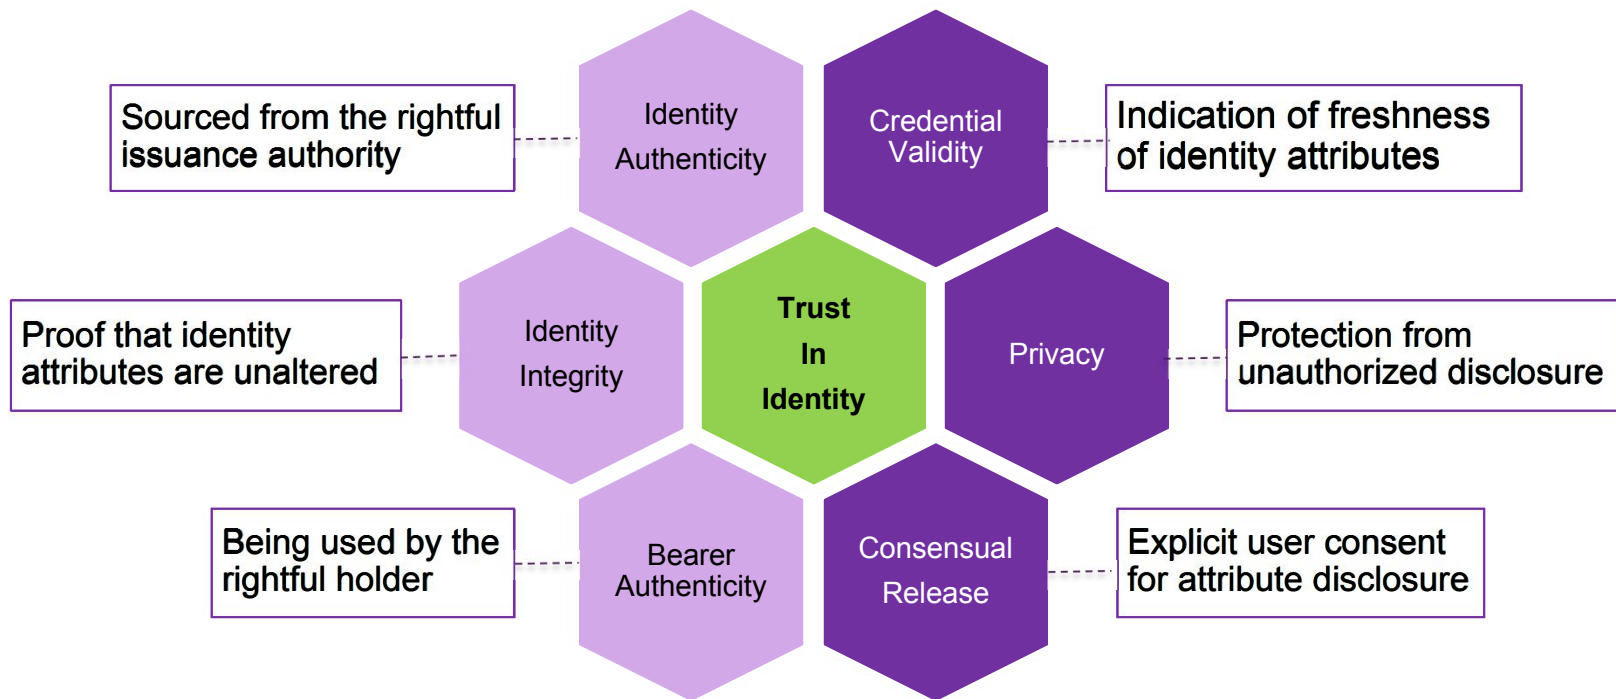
Sourced from the rightful issuance authority

Identity Authenticity

Credential Validity

Indication of freshness of identity attributes

Proof that identity attributes are unaltered

Identity Integrity

Trust In Identity

Privacy

Protection from unauthorized disclosure

Being used by the rightful holder

Bearer Authenticity

Consensual Release

Explicit user consent for attribute disclosure